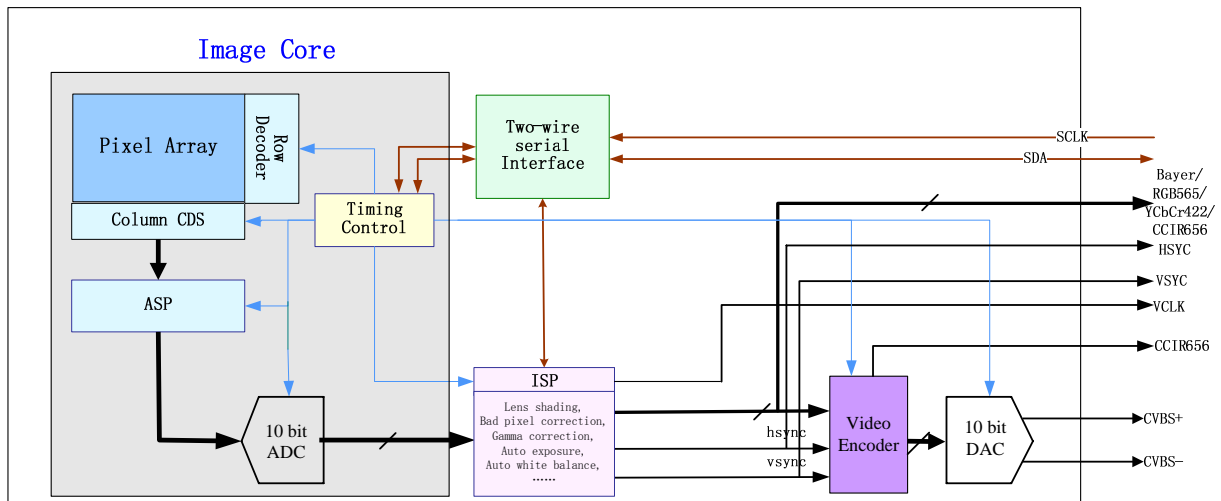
Image Core

Pixel Array

Row Decoder

Column CDS

Timing Control

Two-wire serial Interface

SCLK

SDA

Bayer/ RGB565/ YCbCr422/ CCIR656

HSYC

VSYC

VCLK

CCIR656

ASP

ISP

Lens shading, Bad pixel correction, Gamma correction, Auto exposure, Auto white balance, ......

10 bit ADC

Video Encoder

hsync

vsync

10 bit DAC

CVBS+

CVBS−